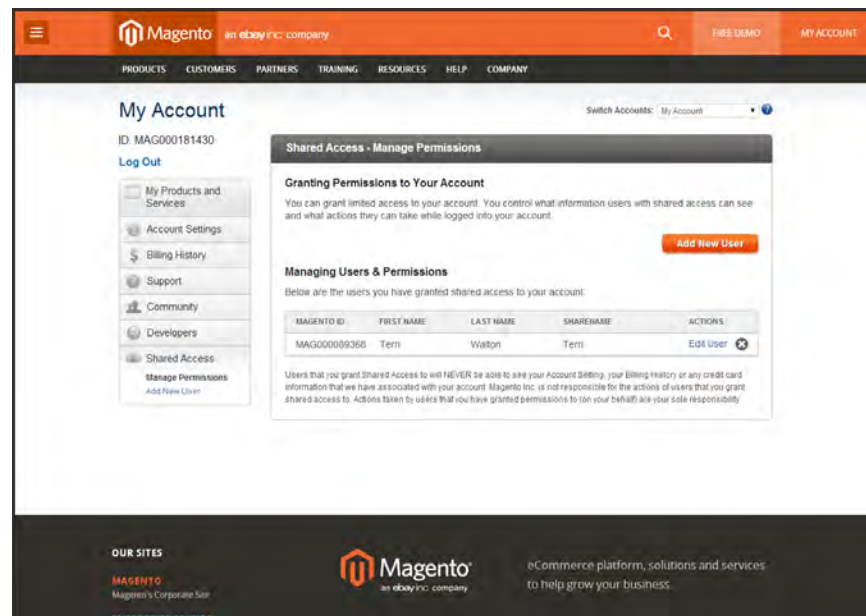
Magento an ebay inc. company

FREE DEMO

MY ACCOUNT

PRODUCTS CUSTOMERS PARTNERS TRAINING RESOURCES HELP COMPANY

My Account

Switch Accounts: My Account

ID: MAG000181430

Log Out

My Products and Services

Account Settings

Billing History

Support

Community

Developers

Shared Access

Manage Permissions

Add New User

Shared Access - Manage Permissions

Granting Permissions to Your Account

You can grant limited access to your account. You control what information users with shared access can see and what actions they can take while logged into your account.

Add New User

Managing Users & Permissions

Below are the users you have granted shared access to your account.

| MAGENTO ID | FIRST NAME | LAST NAME | SHARENAME | ACTIONS |
|---|---|---|---|---|
| MAG000009368 | Terri | Walton | Terri | Edit User |

Users that you grant Shared Access to will NEVER be able to see your Account Setting, your Billing History or any credit card information that we have associated with your account. Magento Inc. is not responsible for the actions of users that you grant shared access to. Actions taken by users that you have granted permissions to (on your behalf) are your sole responsibility.

OUR SITES

MAGENTO

Magento's Corporate Site

Magento an ebay inc. company

eCommerce platform, solutions and services to help grow your business.